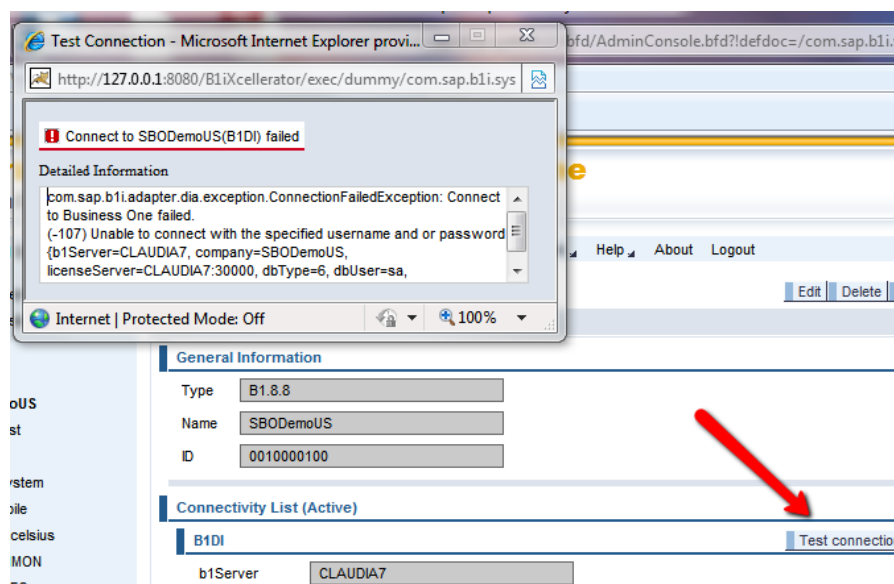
Test Connection - Microsoft Internet Explorer provi...

http://127.0.0.1:8080/B1iXcellerator/exec/dummy/com.sap.b1i.sys

bfd/AdminConsole.bfd?!defdoc=/com.sap.b1i.

Connect to SBODemoUS(B1DI) failed

Detailed Information

com.sap.b1i.adapter.dia.exception.ConnectionFailedException: Connect to Business One failed.
(-107) Unable to connect with the specified username and or password {b1Server=CLAUDIA7, company=SBODemoUS, licenseServer=CLAUDIA7:30000, dbType=6, dbUser=sa,

Internet | Protected Mode: Off

100%

e

Help About Logout

Edit Delete

General Information

Type B1.8.8

Name SBODemoUS

ID 0010000100

oUS
st
ystem
bile
celsius
MON

Connectivity List (Active)

B1DI

Test connection

b1Server CLAUDIA7